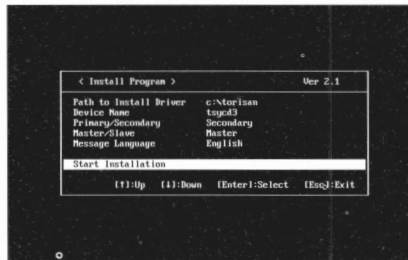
< Install Program >
Ver 2.1

| | |
|---|---|
| Path to Install Driver | c:\torisan |
| Device Name | tsycd3 |
| Primary/Secondary | Secondary |
| Master/Slave | Master |
| Message Language | English |

Start Installation

[↑]:Up [↓]:Down [Enter]:Select [Esc]:Exit